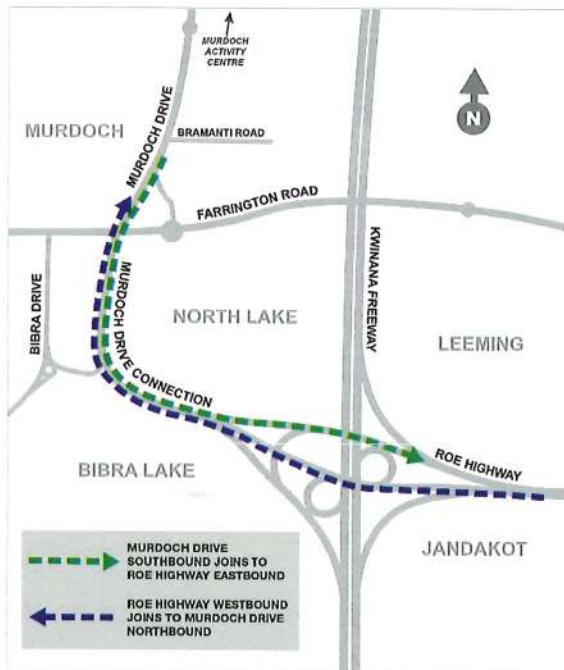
MURDOCH ACTIVITY CENTRE

MURDOCH

BRAMANTI ROAD

MURDOCH DRIVE

FARRINGTON ROAD

BIBRA DRIVE

MURDOCH DRIVE CONNECTION

NORTH LAKE

KWINANA FREEWAY

LEEMING

N

BIBRA LAKE

ROE HIGHWAY

JANDAKOT

MURDOCH DRIVE SOUTHBOUND JOINS TO ROE HIGHWAY EASTBOUND

ROE HIGHWAY WESTBOUND JOINS TO MURDOCH DRIVE NORTHBOUND